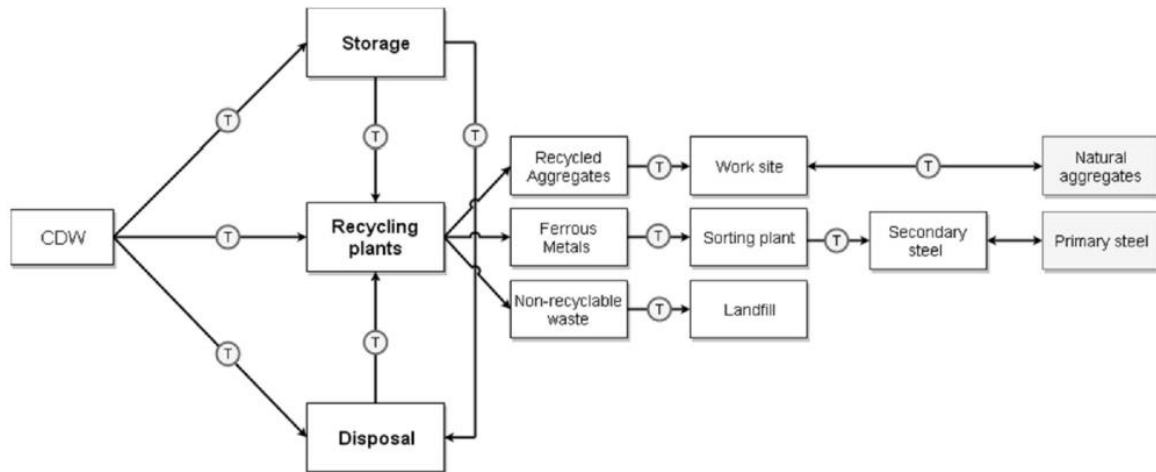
Storage

T

T

T

CDW

T

Recycling plants

T

T

Disposal

Recycled Aggregates

T

Work site

T

Natural aggregates

Ferrous Metals

T

Sorting plant

T

Secondary steel

Primary steel

Non-recyclable waste

T

Landfill